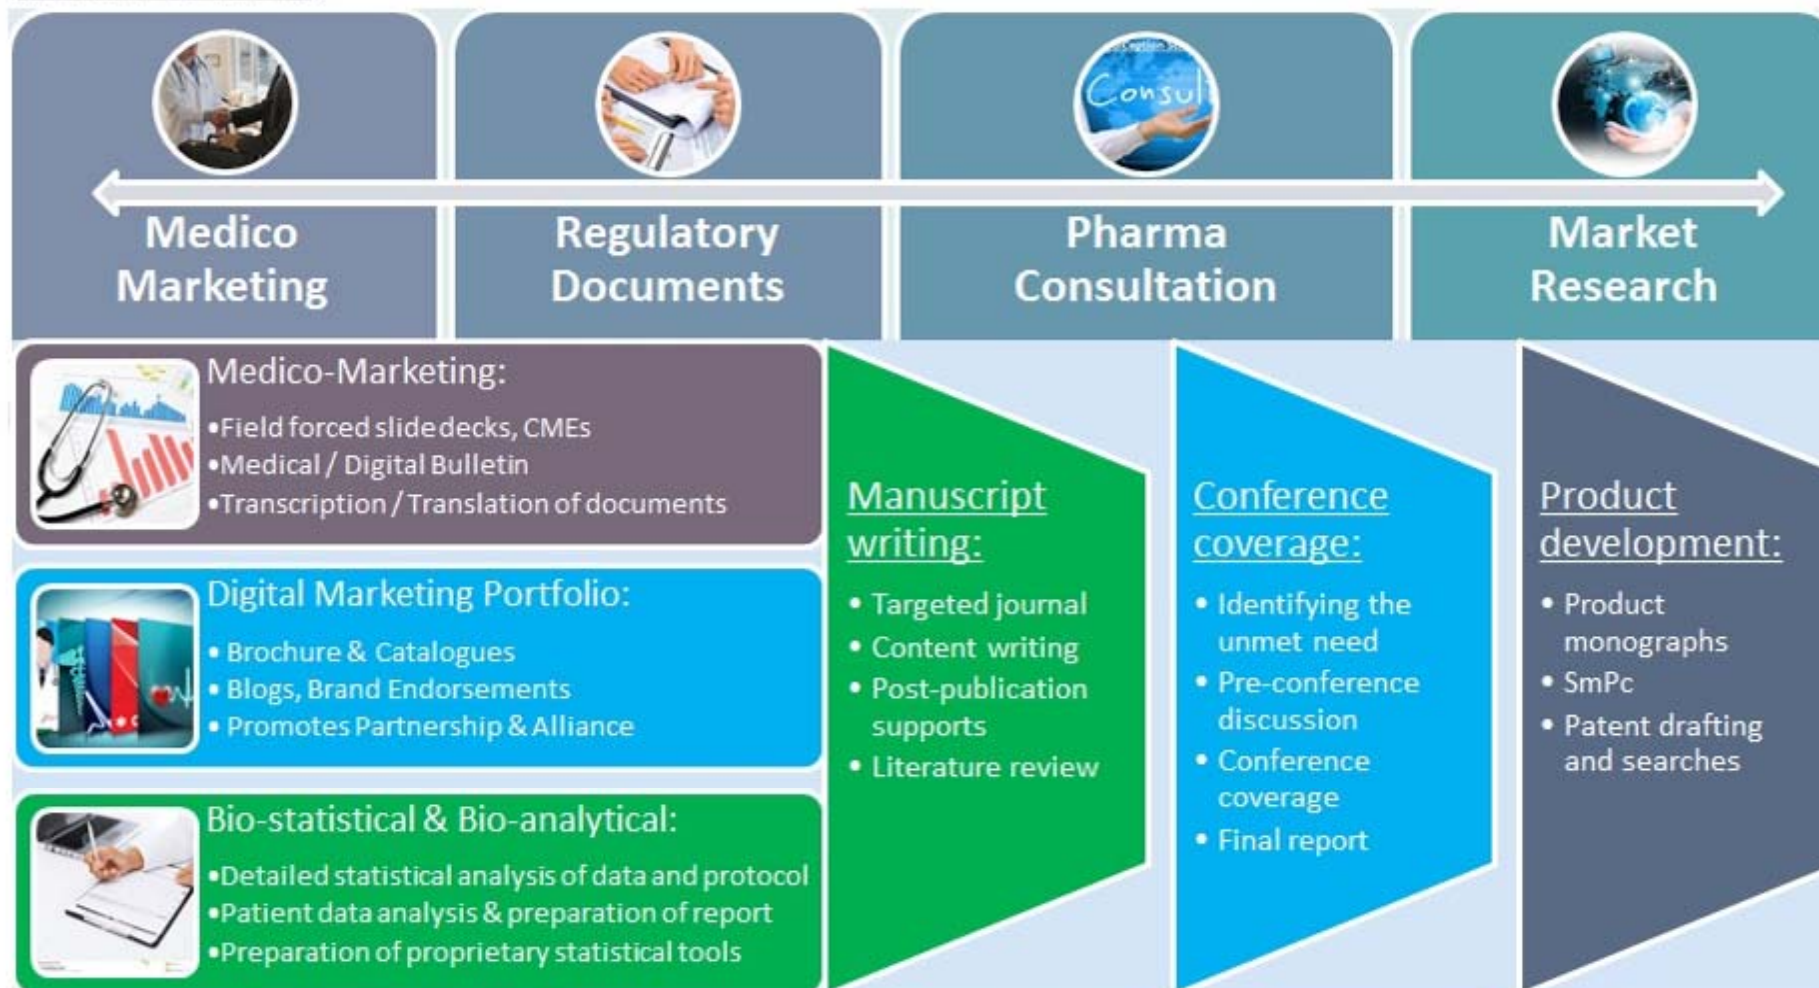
Consul

Medico Marketing

Regulatory Documents

Pharma Consultation

Market Research

Medico-Marketing:
•Field forced slide decks, CMEs
•Medical / Digital Bulletin
•Transcription / Translation of documents

Digital Marketing Portfolio:
• Brochure & Catalogues
• Blogs, Brand Endorsements
• Promotes Partnership & Alliance

Bio-statistical & Bio-analytical:
•Detailed statistical analysis of data and protocol
•Patient data analysis & preparation of report
•Preparation of proprietary statistical tools

Manuscript writing:
• Targeted journal
• Content writing
• Post-publication supports
• Literature review

Conference coverage:
• Identifying the unmet need
• Pre-conference discussion
• Conference coverage
• Final report

Product development:
• Product monographs
• SmPc
• Patent drafting and searches